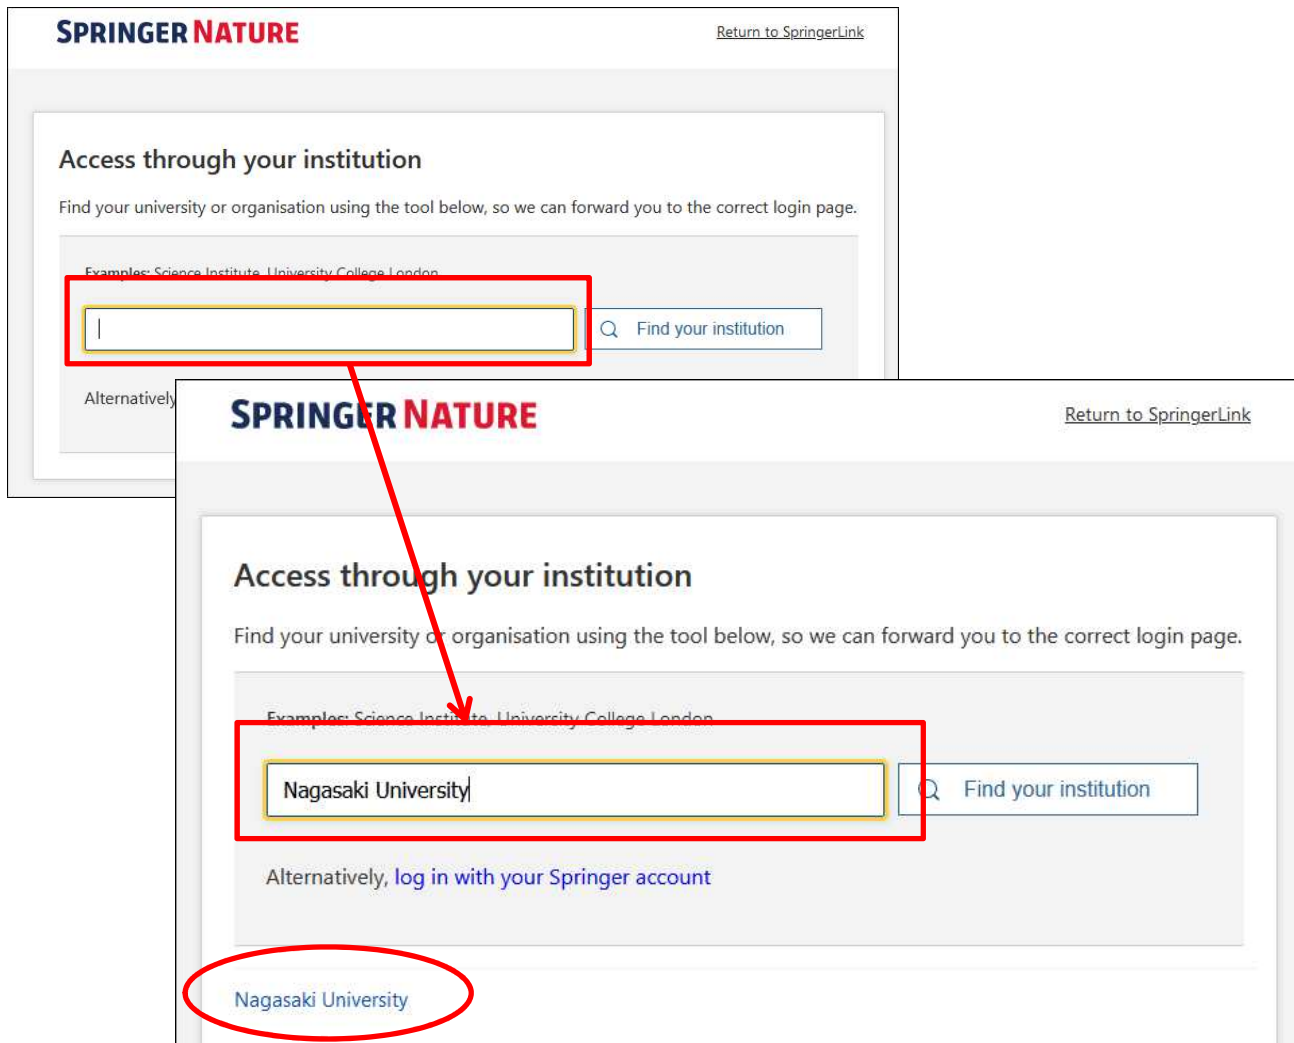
SPRINGER NATURE

Return to SpringerLink

Access through your institution

Find your university or organisation using the tool below, so we can forward you to the correct login page.

Examples: Science Institute, University College London

Find your institution

Alternatively

SPRINGER NATURE

Return to SpringerLink

Access through your institution

Find your university or organisation using the tool below, so we can forward you to the correct login page.

Examples: Science Institute, University College London

Nagasaki University

Find your institution

Alternatively, log in with your Springer account

Nagasaki University